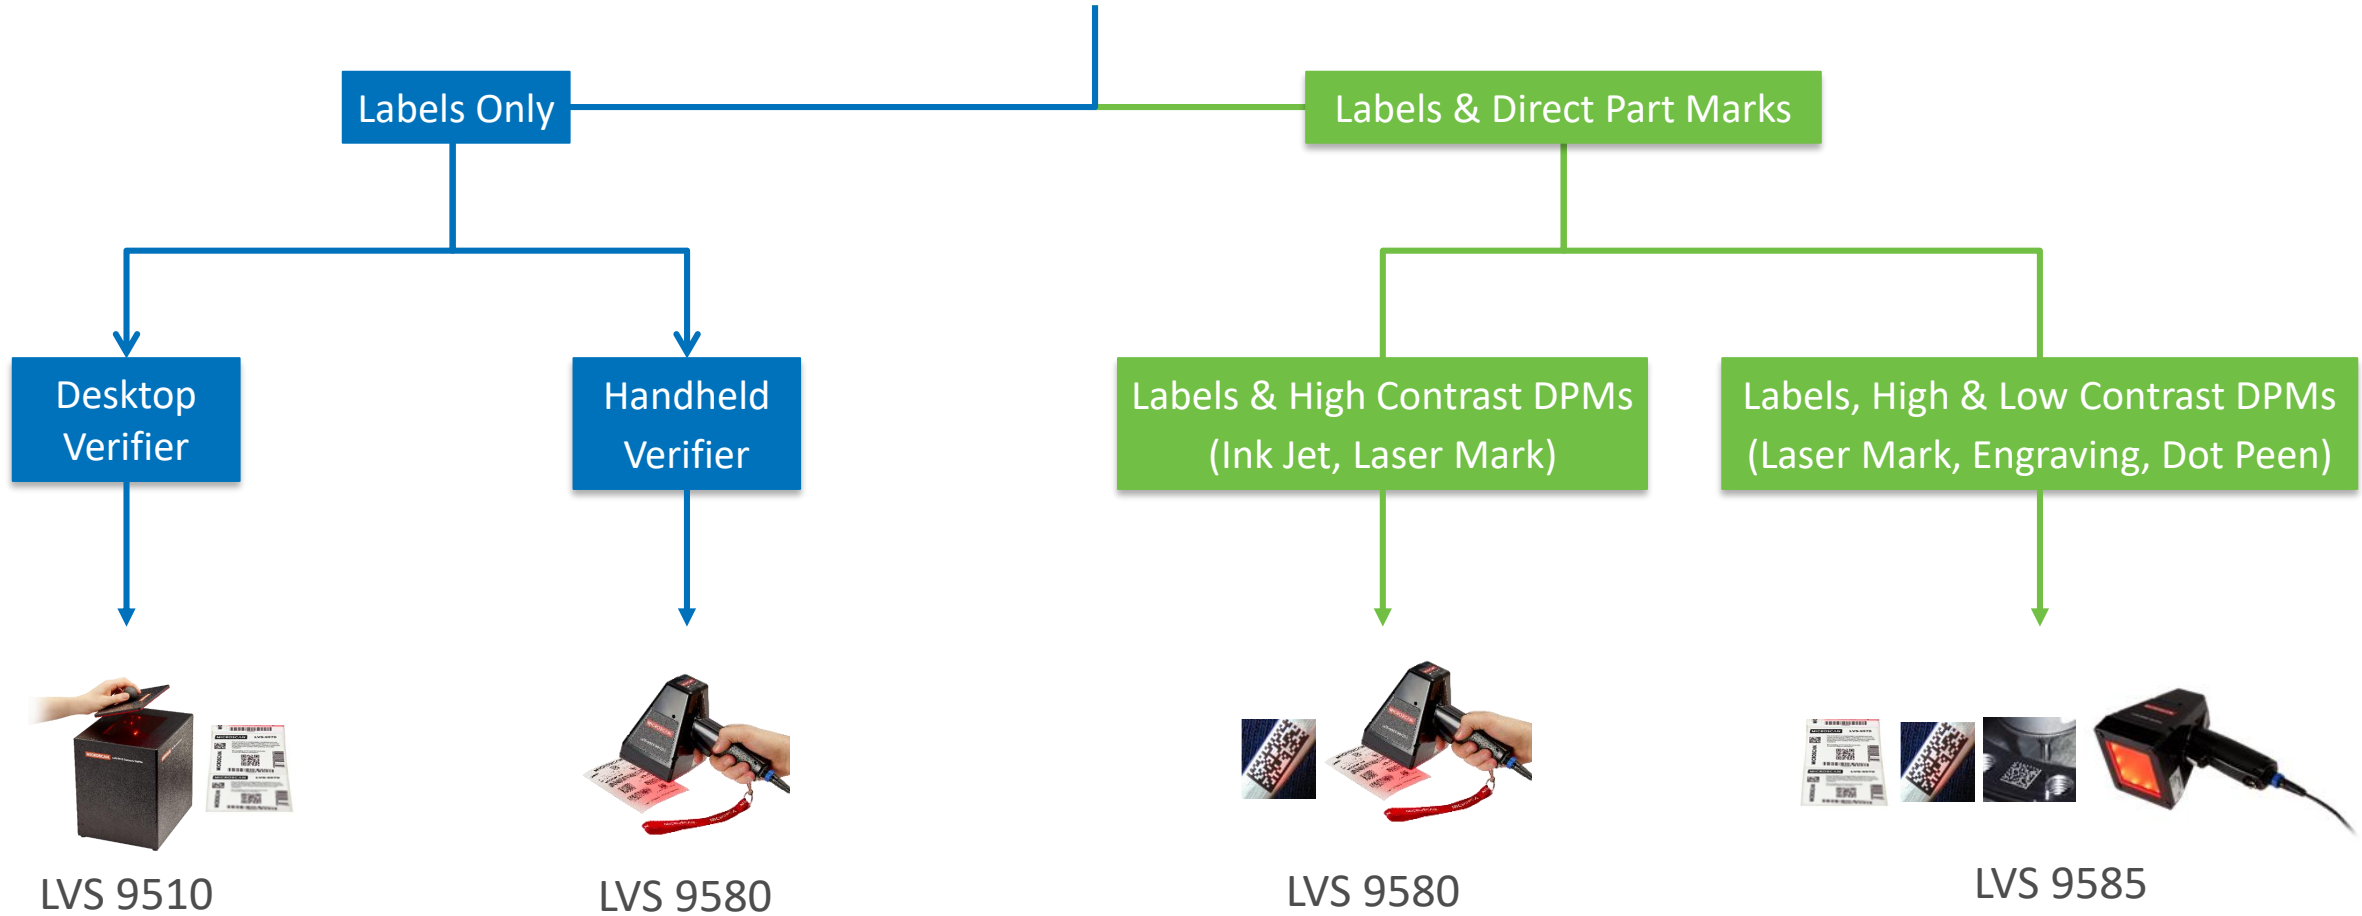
Labels Only

Labels & Direct Part Marks

Desktop Verifier

Handheld Verifier

Labels & High Contrast DPMs (Ink Jet, Laser Mark)

Labels, High & Low Contrast DPMs (Laser Mark, Engraving, Dot Peen)

LVS 9510

LVS 9580

LVS 9580

LVS 9585